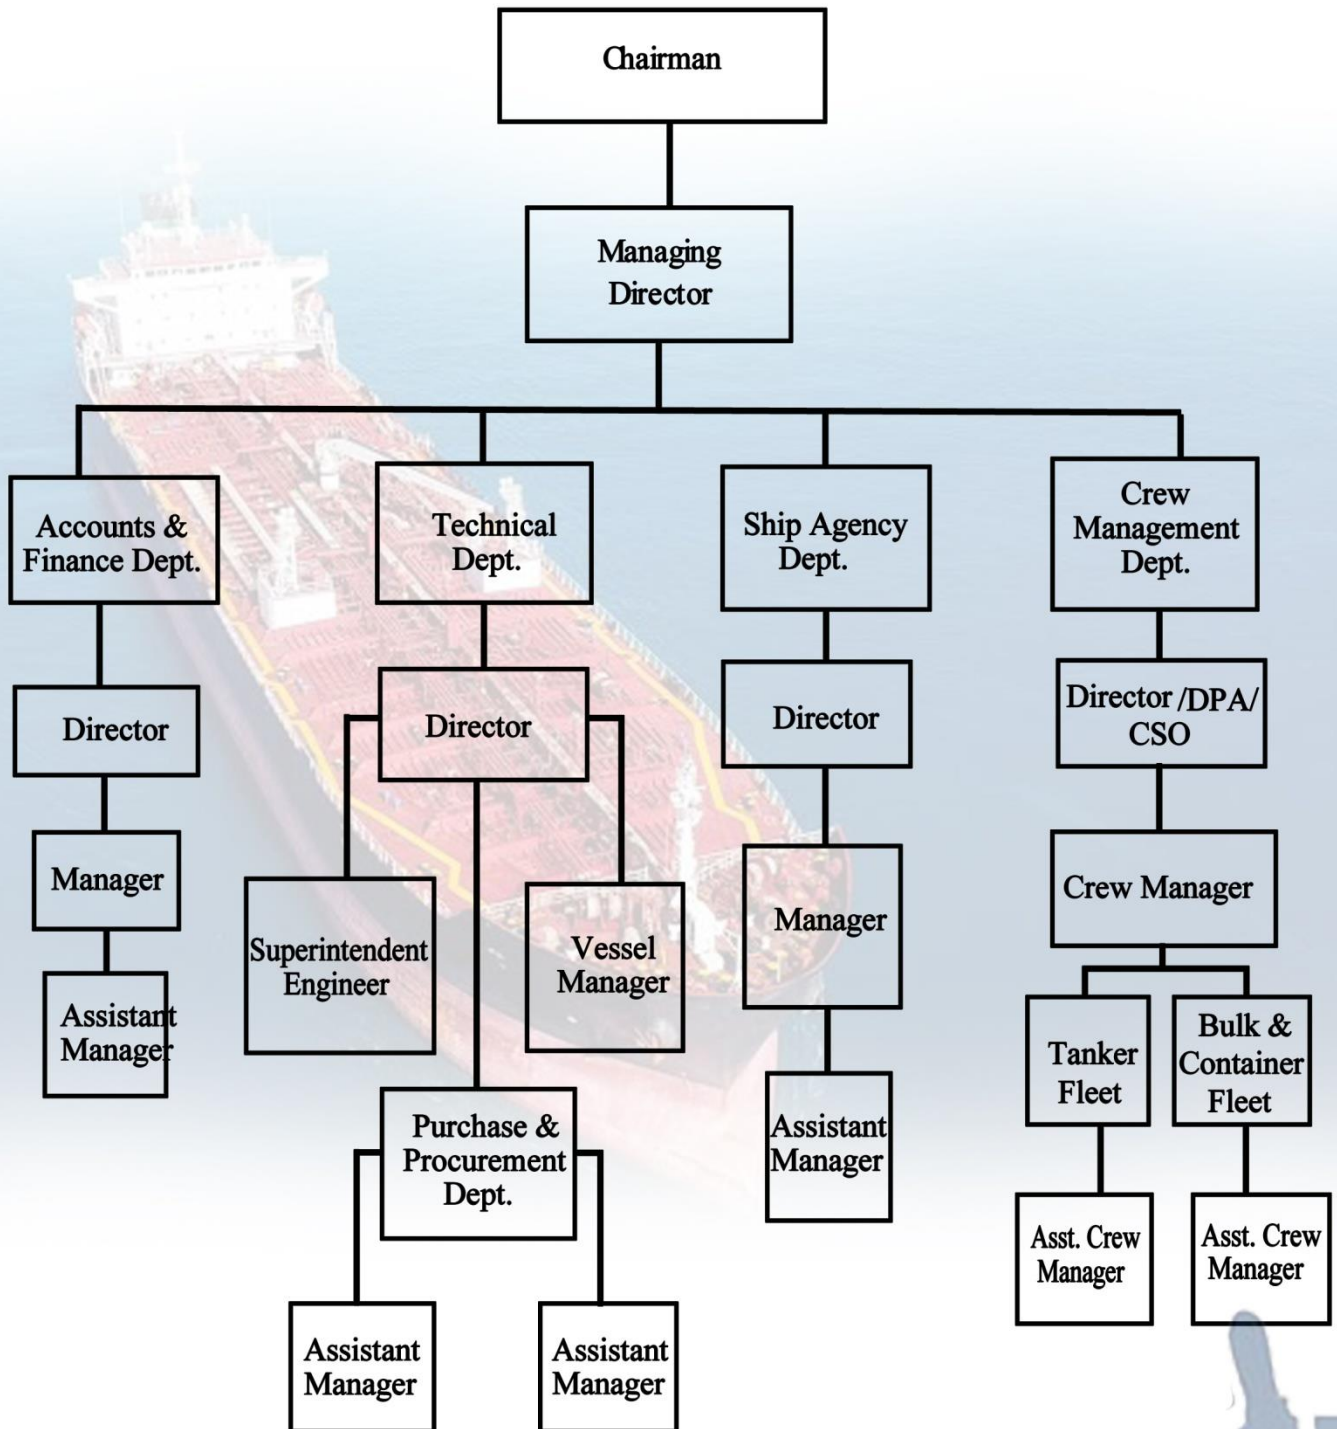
Chairman

Managing Director

Accounts & Finance Dept.

Director

Manager

Assistant Manager

Technical Dept.

Director

Superintendent Engineer

Vessel Manager

Purchase & Procurement Dept.

Assistant Manager

Assistant Manager

Ship Agency Dept.

Director

Manager

Assistant Manager

Crew Management Dept.

Director /DPA/ CSO

Crew Manager

Tanker Fleet

Bulk & Container Fleet

Asst. Crew Manager

Asst. Crew Manager